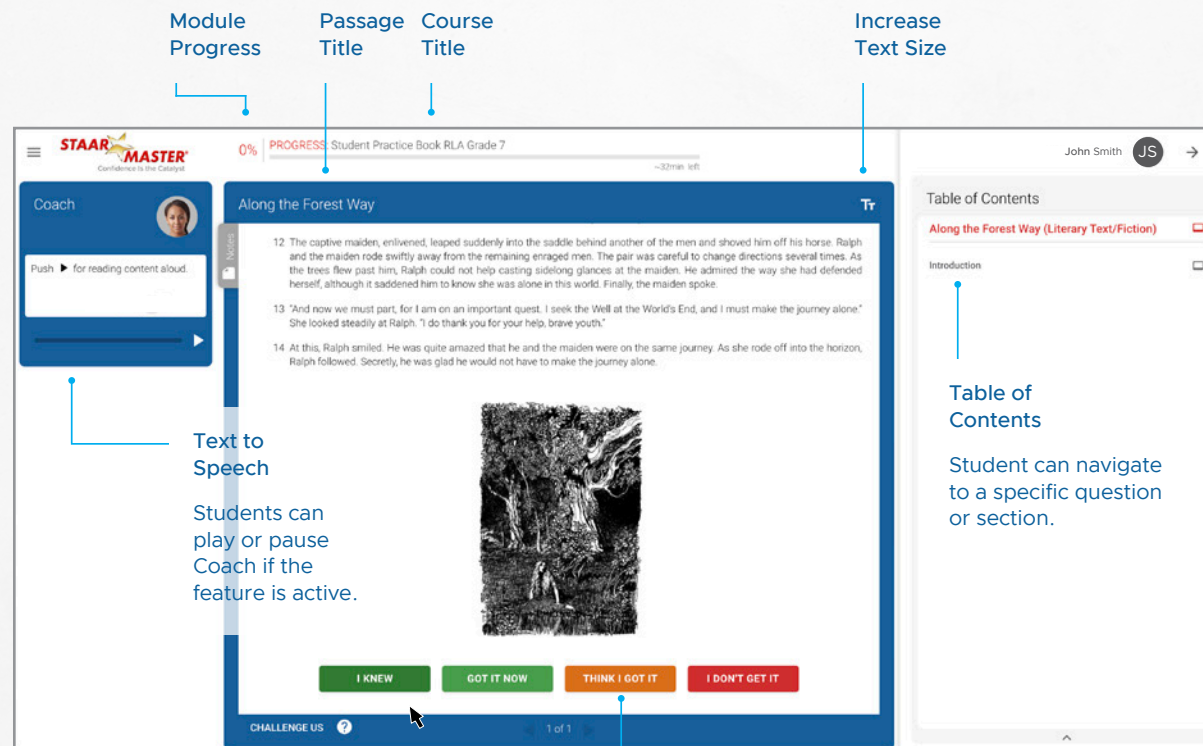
Module Progress

Passage Title

Course Title

Increase Text Size

STAAR MASTER
Confidence is the Catalyst

0% PROGRESS: Student Practice Book RLA Grade 7

~32min left

John Smith JS

Coach

Push ▶ for reading content aloud.

Along the Forest Way

Tт

Notes

12 The captive maiden, enlivened, leaped suddenly into the saddle behind another of the men and shoved him off his horse. Ralph and the maiden rode swiftly away from the remaining enraged men. The pair was careful to change directions several times. As the trees flew past him, Ralph could not help casting sidelong glances at the maiden. He admired the way she had defended herself, although it saddened him to know she was alone in this world. Finally, the maiden spoke.

13 "And now we must part, for I am on an important quest. I seek the Well at the World's End, and I must make the journey alone." She looked steadily at Ralph. "I do thank you for your help, brave youth."

14 At this, Ralph smiled. He was quite amazed that he and the maiden were on the same journey. As she rode off into the horizon, Ralph followed. Secretly, he was glad he would not have to make the journey alone.

I KNEW

GOT IT NOW

THINK I GOT IT

I DON'T GET IT

CHALLENGE US ?

1 of 1

Table of Contents

Along the Forest Way (Literary Text/Fiction)

Introduction

Text to Speech

Students can play or pause Coach if the feature is active.

Table of Contents

Student can navigate to a specific question or section.